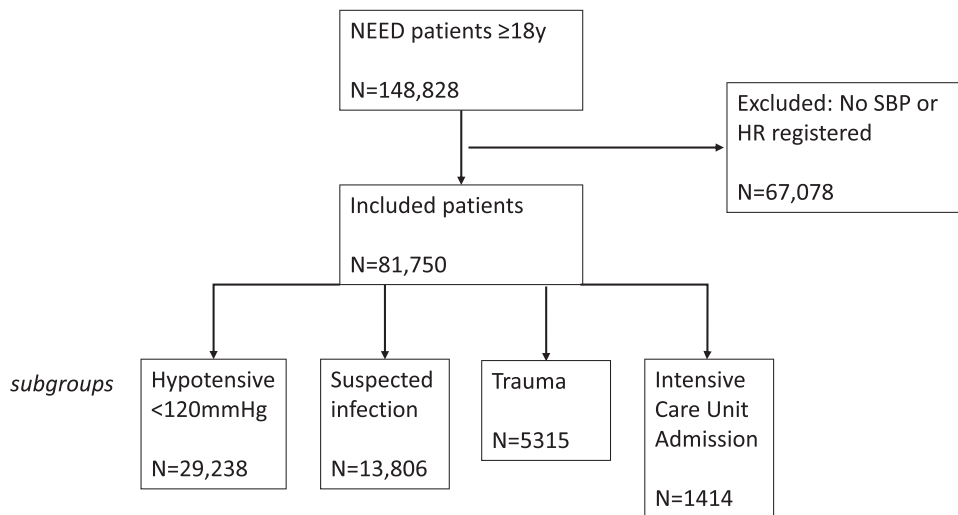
NEED patients ≥18y

N=148,828

Excluded: No SBP or HR registered

N=67,078

Included patients

N=81,750

subgroups

Hypotensive <120mmHg

N=29,238

Suspected infection

N=13,806

Trauma

N=5315

Intensive Care Unit Admission

N=1414